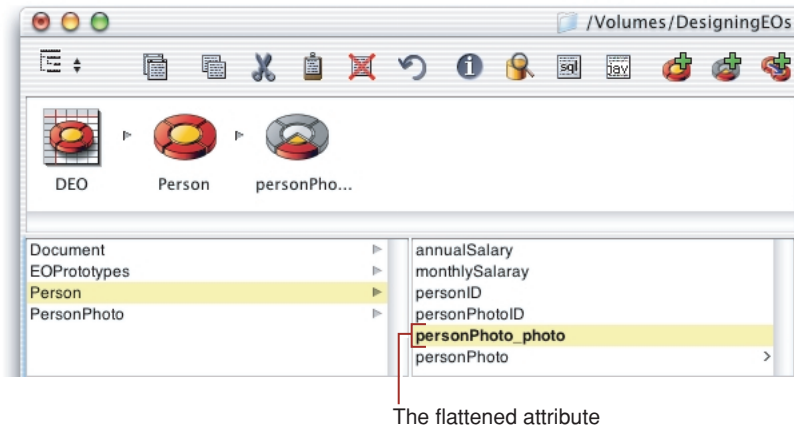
/Volumes/DesigningEOs

sql
jav

DEO
Person
personPho...

Document
EOPrototypes
Person
PersonPhoto

annualSalary
monthlySalaray
personID
personPhotoID
personPhoto_photo
personPhoto

The flattened attribute